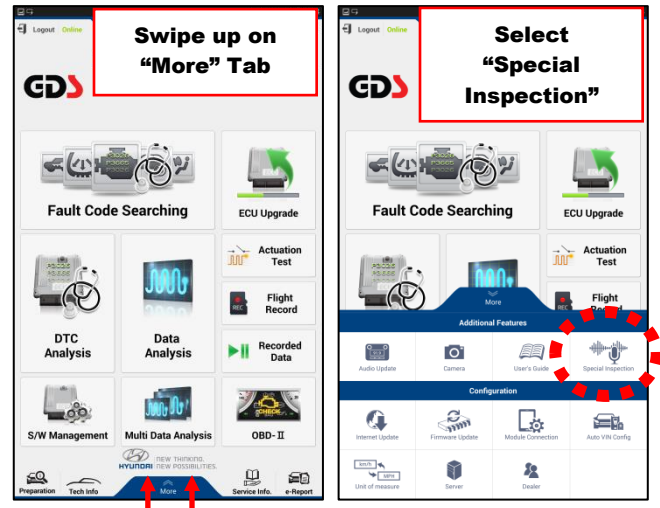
Logout Online

Swipe up on "More" Tab

GDS

Fault Code Searching

ECU Upgrade

Actuation Test

Flight Record

DTC Analysis

Data Analysis

Recorded Data

S/W Management

Multi Data Analysis

OBD-Ⅱ

HYUNDAI NEW THINKING. NEW POSSIBILITIES.

Preparation

Tech Info

More

Service Info.

e-Report

Logout Online

Select "Special Inspection"

GDS

Fault Code Searching

ECU Upgrade

Actuation Test

Flight Record

More

Additional Features

Audio Update

Camera

User's Guide

Special Inspection

Configuration

Internet Update

Firmware Update

Module Connection

Auto VIN Config

km/h

MPH

Unit of measure

Server

Dealer